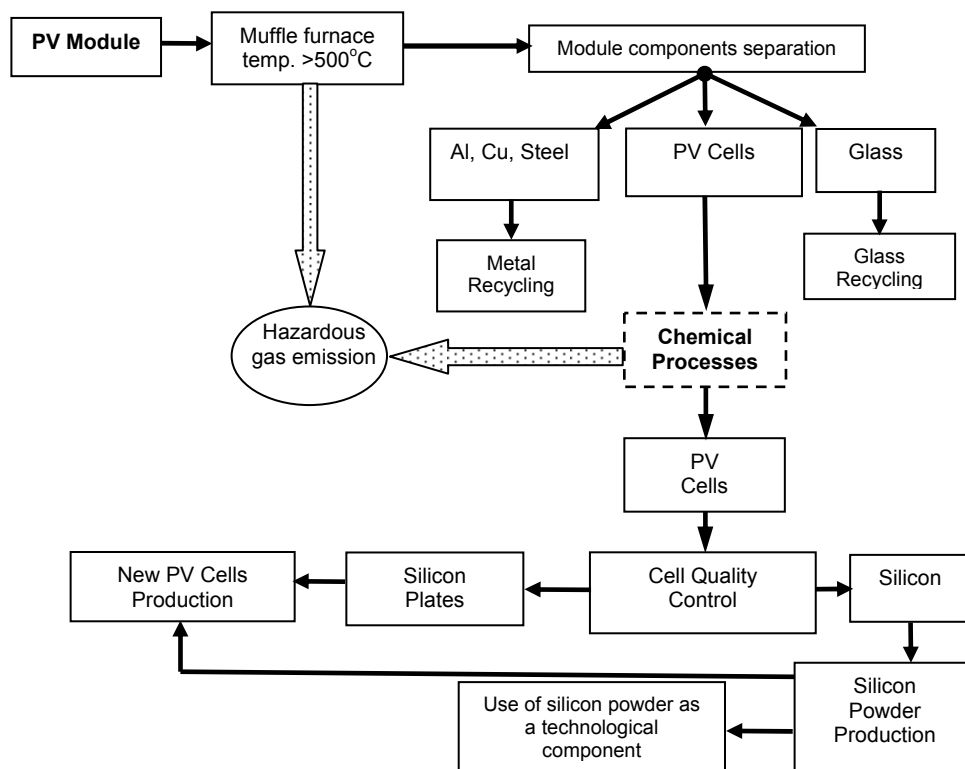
PV Module

Muffle furnace temp. >500$^{o}$C

Module components separation

Al, Cu, Steel

PV Cells

Glass

Metal Recycling

Glass Recycling

Hazardous gas emission

Chemical Processes

PV Cells

New PV Cells Production

Silicon Plates

Cell Quality Control

Silicon

Silicon Powder Production

Use of silicon powder as a technological component